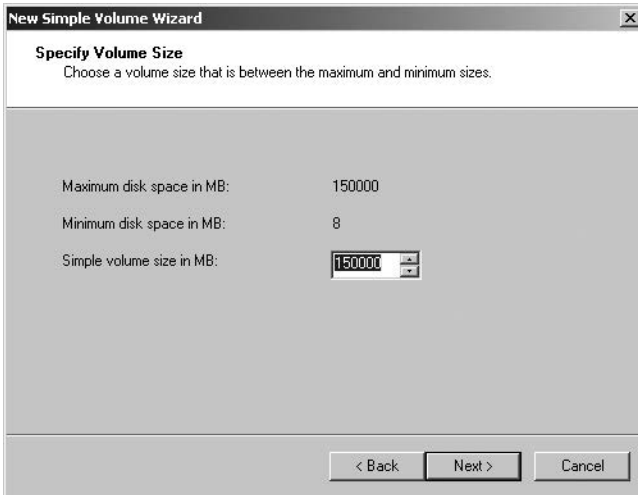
New Simple Volume Wizard

Specify Volume Size
Choose a volume size that is between the maximum and minimum sizes.

| | |
|---|---|
| Maximum disk space in MB: | 150000 |
| Minimum disk space in MB: | 8 |
| Simple volume size in MB: | 150000 |

< Back
Next >
Cancel